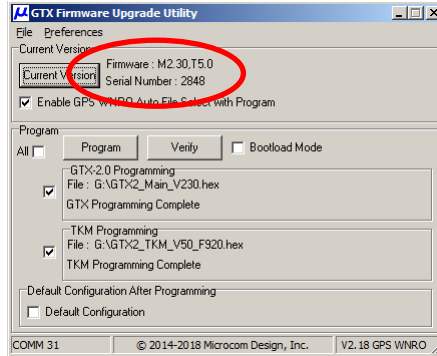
GTX Firmware Upgrade Utility

File Preferences

Current Version

Current Version

Firmware : M2.30,T5.0

Serial Number : 2848

Enable GPS WNRO Auto File Select with Program

Program

All

Program

Verify

Bootload Mode

GTX-2.0 Programming

File : G:\GTX2_Main_V230.hex

GTX Programming Complete

TKM Programming

File : G:\GTX2_TKM_V50_F920.hex

TKM Programming Complete

Default Configuration After Programming

Default Configuration

COMM 31

© 2014-2018 Microcom Design, Inc.

V2. 18 GPS WNRO